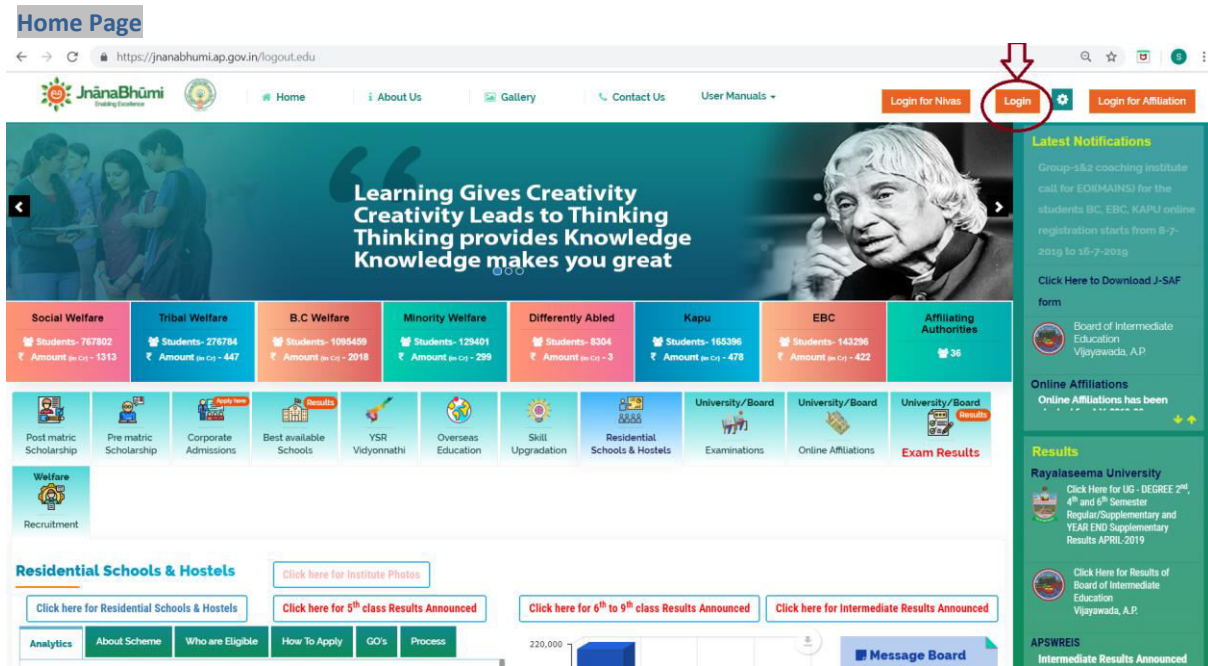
Home Page

https://jnanabhumi.ap.gov.in/logout.edu

JnānaBhūmi
Enabling Excellence

Home | About Us | Gallery | Contact Us | User Manuals

Login for Nivas | Login | Login for Affiliation

Learning Gives Creativity
Creativity Leads to Thinking
Thinking provides Knowledge
Knowledge makes you great

Latest Notifications

Group-1&2 coaching institute call for EO(MAINS) for the students BC, EBC, KAPU online registration starts from 8-7-2019 to 16-7-2019

Click Here to Download J-SAF form

Board of Intermediate Education Vijayawada, A.P.

Online Affiliations

Online Affiliations has been

| Social Welfare | Tribal Welfare | B.C Welfare | Minority Welfare | Differently Abled | Kapu | EBC | Affiliating Authorities |
|---|---|---|---|---|---|---|---|
| Students- 767802 | Students- 276784 | Students- 1095459 | Students- 129401 | Students- 8304 | Students- 165396 | Students- 143296 | 36 |
| ₹ Amount (in Cr) - 1313 | ₹ Amount (in Cr) - 447 | ₹ Amount (in Cr) - 2018 | ₹ Amount (in Cr) - 299 | ₹ Amount (in Cr) - 3 | ₹ Amount (in Cr) - 478 | ₹ Amount (in Cr) - 422 | |

Post matric Scholarship
Pre matric Scholarship
Apply here
Corporate Admissions
Results
Best available Schools
YSR Vidyonnathi
Overseas Education
Skill Upgradation
Residential Schools & Hostels
University/Board
Examinations
University/Board
Online Affiliations
University/Board
Results
Exam Results
Welfare
Recruitment

Results

Rayalaseema University

Click Here for UG - DEGREE 2$^{nd}$, 4$^{th}$ and 6$^{th}$ Semester Regular/Supplementary and YEAR END Supplementary Results APRIL-2019

Click Here for Results of Board of Intermediate Education Vijayawada, A.P.

APSWREIS

Intermediate Results Announced

Residential Schools & Hostels

Click here for Institute Photos

Click here for Residential Schools & Hostels

Click here for 5$^{th}$ class Results Announced

Click here for 6$^{th}$ to 9$^{th}$ class Results Announced

Click here for Intermediate Results Announced

Analytics | About Scheme | Who are Eligible | How To Apply | GO's | Process

220,000

Message Board